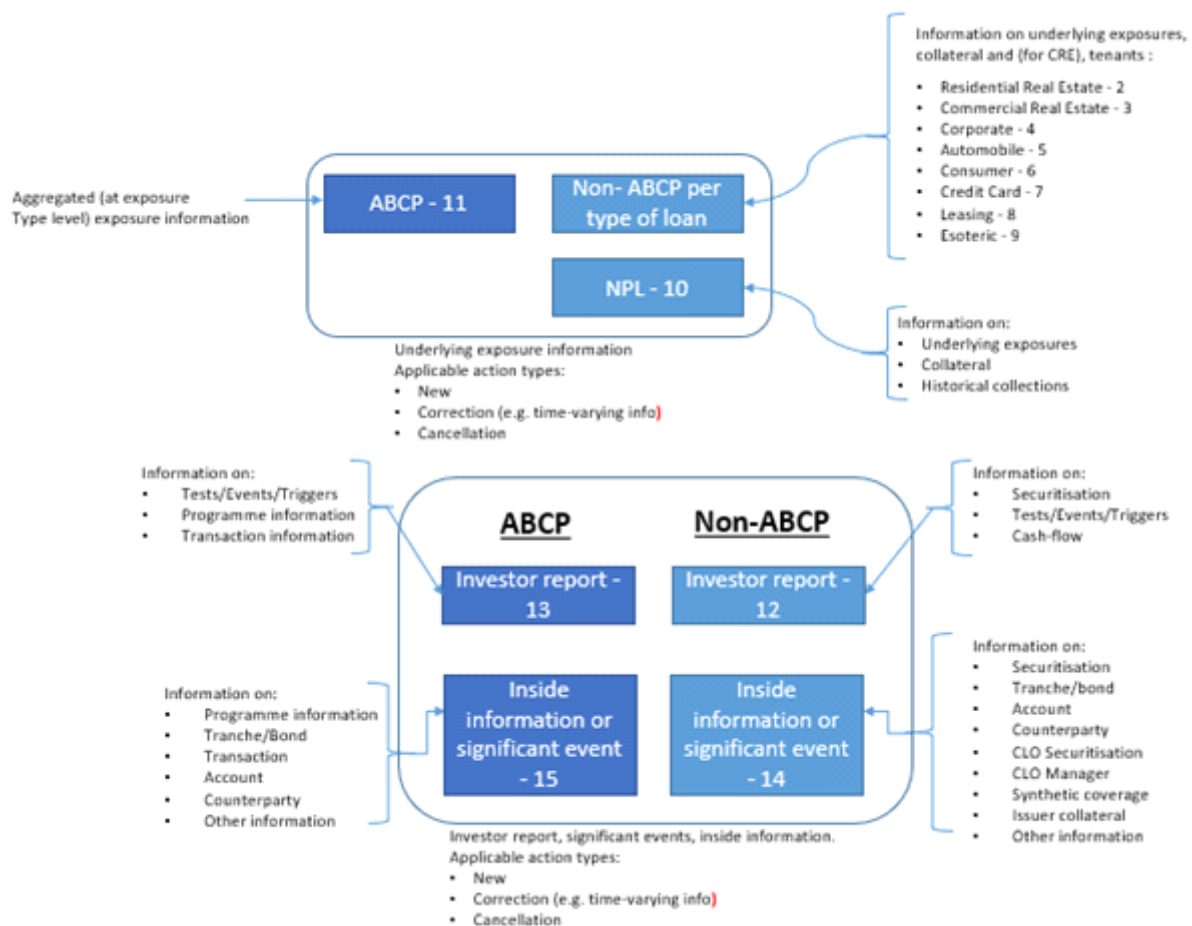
Information on underlying exposures, collateral and (for CRE), tenants :

- Residential Real Estate - 2
- Commercial Real Estate - 3
- Corporate - 4
- Automobile - 5
- Consumer - 6
- Credit Card - 7
- Leasing - 8
- Esoteric - 9

Aggregated (at exposure Type level) exposure information

ABCP - 11

Non- ABCP per type of loan

NPL - 10

Information on:
- Underlying exposures
- Collateral
- Historical collections

Underlying exposure information
Applicable action types:
- New
- Correction (e.g. time-varying info)
- Cancellation

Information on:
- Tests/Events/Triggers
- Programme information
- Transaction information

ABCP

Non-ABCP

Information on:
- Securitisation
- Tests/Events/Triggers
- Cash-flow

Investor report - 13

Investor report - 12

Information on:
- Securitisation
- Tranche/bond
- Account
- Counterparty
- CLO Securitisation
- CLO Manager
- Synthetic coverage
- Issuer collateral
- Other information

Information on:
- Programme information
- Tranche/Bond
- Transaction
- Account
- Counterparty
- Other information

Inside information or significant event - 15

Inside information or significant event - 14

Investor report, significant events, inside information.
Applicable action types:
- New
- Correction (e.g. time-varying info)
- Cancellation